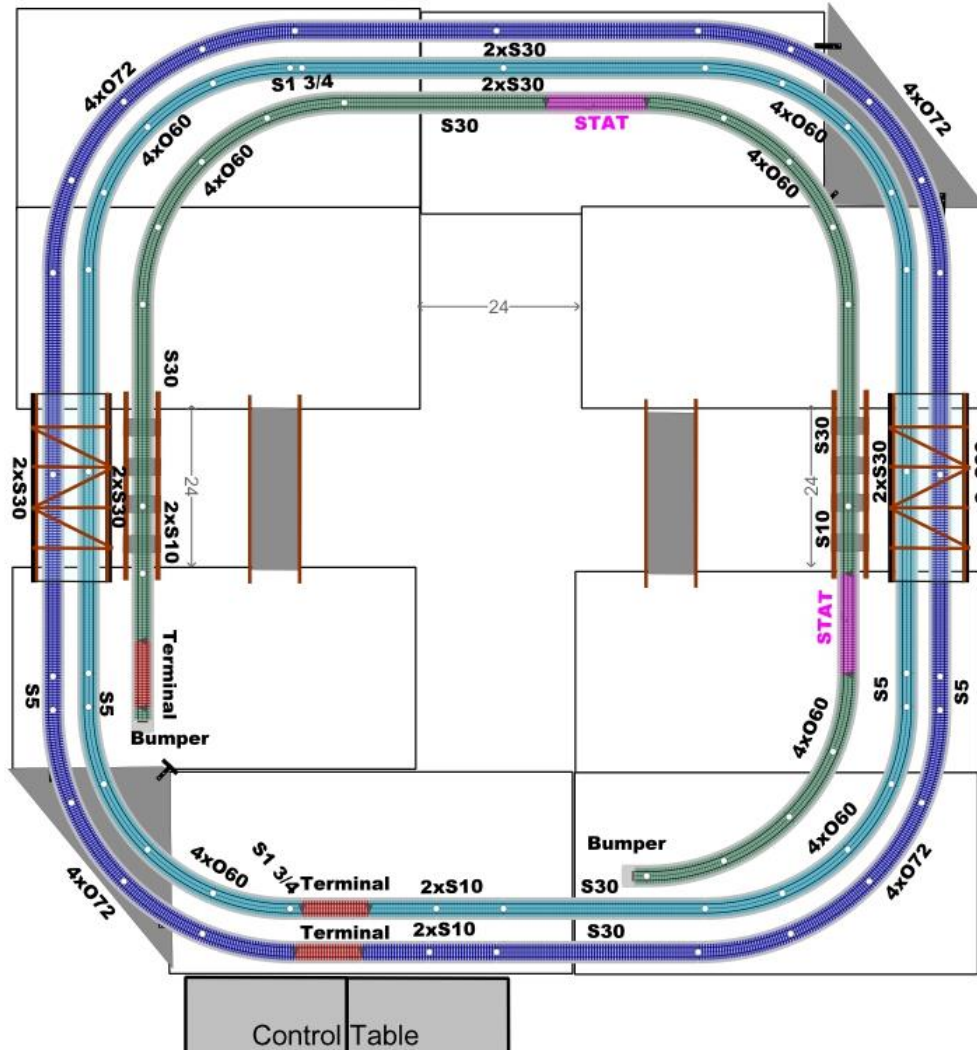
2xS30
4xO72
S1 3/4
2xS30
4xO72
4xO60
S30
STAT
4xO60
4xO60
4xO60
24
S30
2xS30
2xS30
24
2xS10
S30
24
S10
2xS30
2x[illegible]
STAT
Terminal
Bumper
S5
S5
S5
S5
4xO60
4xO60
Bumper
4xO72
4xO60
S1 3/4
Terminal
2xS10
S30
4xO72
Terminal
2xS10
S30
Control Table